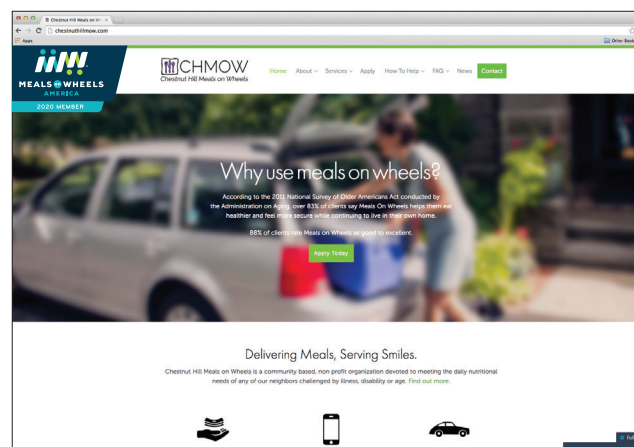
Chestnut Hill Meals on Wh ×

chestnuthillmow.com

Apps

Other Book

MEALS ON WHEELS AMERICA

2020 MEMBER

CHMOW
Chestnut Hill Meals on Wheels

Home About Services Apply How To Help FAQ News Contact

Why use meals on wheels?

According to the 2011 National Survey of Older Americans Act conducted by the Administration on Aging, over 83% of clients say Meals On Wheels helps them eat healthier and feel more secure while continuing to live in their own home.

88% of clients rate Meals on Wheels as good to excellent.

Apply Today

Delivering Meals, Serving Smiles.

Chestnut Hill Meals on Wheels is a community based, non profit organization devoted to meeting the daily nutritional needs of any of our neighbors challenged by illness, disability or age. Find out more.